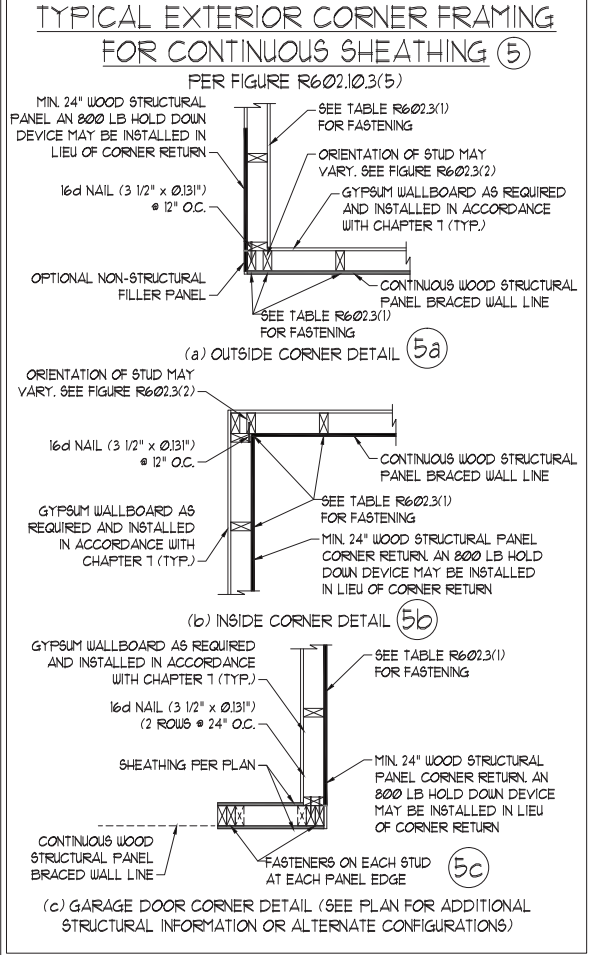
TYPICAL EXTERIOR CORNER FRAMING FOR CONTINUOUS SHEATHING (5)

PER FIGURE R602.10.3(5)

MIN. 24" WOOD STRUCTURAL PANEL AN 800 LB HOLD DOWN DEVICE MAY BE INSTALLED IN LIEU OF CORNER RETURN

SEE TABLE R602.3(1) FOR FASTENING

ORIENTATION OF STUD MAY VARY. SEE FIGURE R602.3(2)

GYPSUM WALLBOARD AS REQUIRED AND INSTALLED IN ACCORDANCE WITH CHAPTER 7 (TYP.)

16d NAIL (3 1/2" x 0.131") @ 12" O.C.

OPTIONAL NON-STRUCTURAL FILLER PANEL

CONTINUOUS WOOD STRUCTURAL PANEL BRACED WALL LINE

SEE TABLE R602.3(1) FOR FASTENING

(a) OUTSIDE CORNER DETAIL (5a)

ORIENTATION OF STUD MAY VARY. SEE FIGURE R602.3(2)

16d NAIL (3 1/2" x 0.131") @ 12" O.C.

CONTINUOUS WOOD STRUCTURAL PANEL BRACED WALL LINE

SEE TABLE R602.3(1) FOR FASTENING

GYPSUM WALLBOARD AS REQUIRED AND INSTALLED IN ACCORDANCE WITH CHAPTER 7 (TYP.)

MIN. 24" WOOD STRUCTURAL PANEL CORNER RETURN. AN 800 LB HOLD DOWN DEVICE MAY BE INSTALLED IN LIEU OF CORNER RETURN

(b) INSIDE CORNER DETAIL (5b)

GYPSUM WALLBOARD AS REQUIRED AND INSTALLED IN ACCORDANCE WITH CHAPTER 7 (TYP.)

SEE TABLE R602.3(1) FOR FASTENING

16d NAIL (3 1/2" x 0.131") (2 ROWS @ 24" O.C.

SHEATHING PER PLAN

MIN. 24" WOOD STRUCTURAL PANEL CORNER RETURN. AN 800 LB HOLD DOWN DEVICE MAY BE INSTALLED IN LIEU OF CORNER RETURN

CONTINUOUS WOOD STRUCTURAL PANEL BRACED WALL LINE

FASTENERS ON EACH STUD AT EACH PANEL EDGE

(5c)

(c) GARAGE DOOR CORNER DETAIL (SEE PLAN FOR ADDITIONAL STRUCTURAL INFORMATION OR ALTERNATE CONFIGURATIONS)